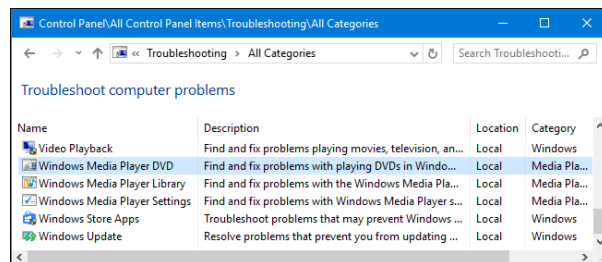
Control Panel\All Control Panel Items\Troubleshooting\All Categories

« Troubleshooting › All Categories

Search Troubleshooti...

Troubleshoot computer problems

| Name | Description | Location | Category |
|---|---|---|---|
| Video Playback | Find and fix problems playing movies, television, an... | Local | Windows |
| Windows Media Player DVD | Find and fix problems with playing DVDs in Windo... | Local | Media Pla... |
| Windows Media Player Library | Find and fix problems with the Windows Media Pl... | Local | Media Pla... |
| Windows Media Player Settings | Find and fix problems with Windows Media Player s... | Local | Media Pla... |
| Windows Store Apps | Troubleshoot problems that may prevent Windows ... | Local | Windows |
| Windows Update | Resolve problems that prevent you from updating ... | Local | Windows |